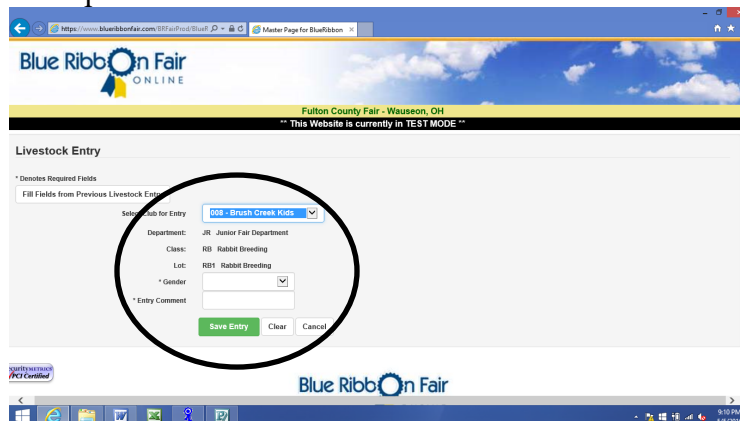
https://www.blueribbonfair.com/BRFairProd/BlueR
Master Page for BlueRibbon ×

Blue Ribbon Fair
ONLINE

Fulton County Fair - Wauseon, OH
** This Website is currently in TEST MODE **

Livestock Entry

* Denotes Required Fields

Fill Fields from Previous Livestock Entry

Select Club for Entry 008 - Brush Creek Kids

Department: JR Junior Fair Department

Class: RB Rabbit Breeding

Lot: RB1 Rabbit Breeding

* Gender

* Entry Comment

Save Entry Clear Cancel

SecurityMETRICS PCI Certified

Blue Ribbon Fair

9:10 PM